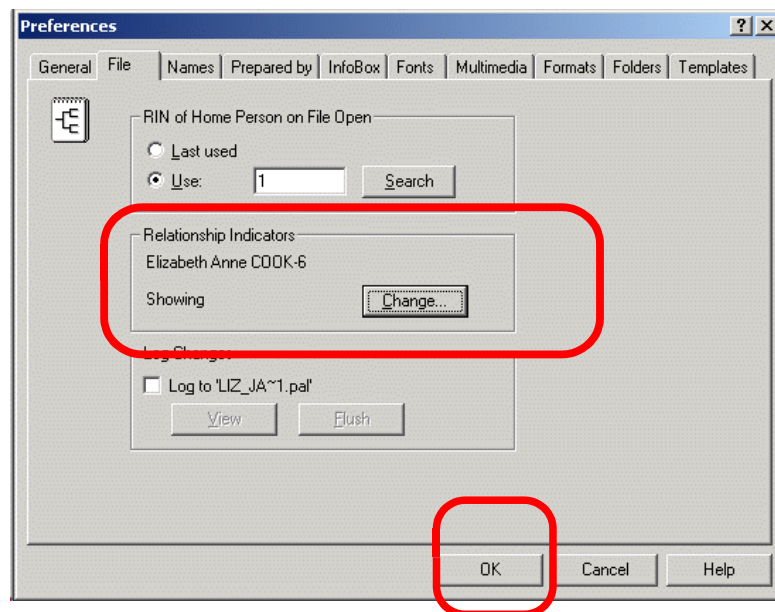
Preferences

?

X

General

File

Names

Prepared by

InfoBox

Fonts

Multimedia

Formats

Folders

Templates

RIN of Home Person on File Open

Last used

Use:

1

Search

Relationship Indicators

Elizabeth Anne COOK-6

Showing

Change...

Log Changes

Log to 'LIZ_JA~1.pal'

View

Flush

OK

Cancel

Help